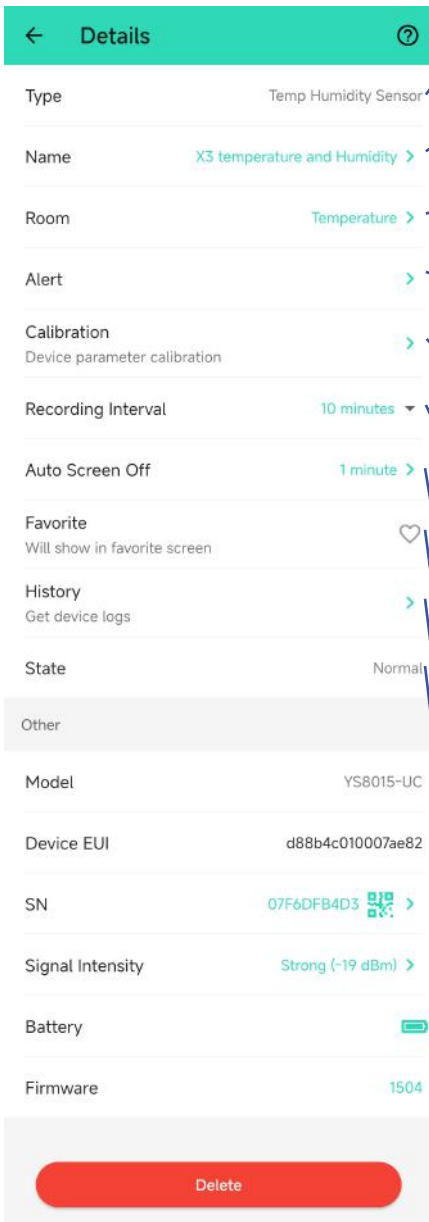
Details

Type Temp Humidity Sensor

Name X3 temperature and Humidity

Room Temperature

Alert

Calibration
Device parameter calibration

Recording Interval 10 minutes

Auto Screen Off 1 minute

Favorite
Will show in favorite screen

History
Get device logs

State Normal

Other

Model YS8015-UC

Device EUI d88b4c010007ae82

SN 07F6DFB4D3

Signal Intensity Strong (-19 dBm)

Battery

Firmware 1504

Delete